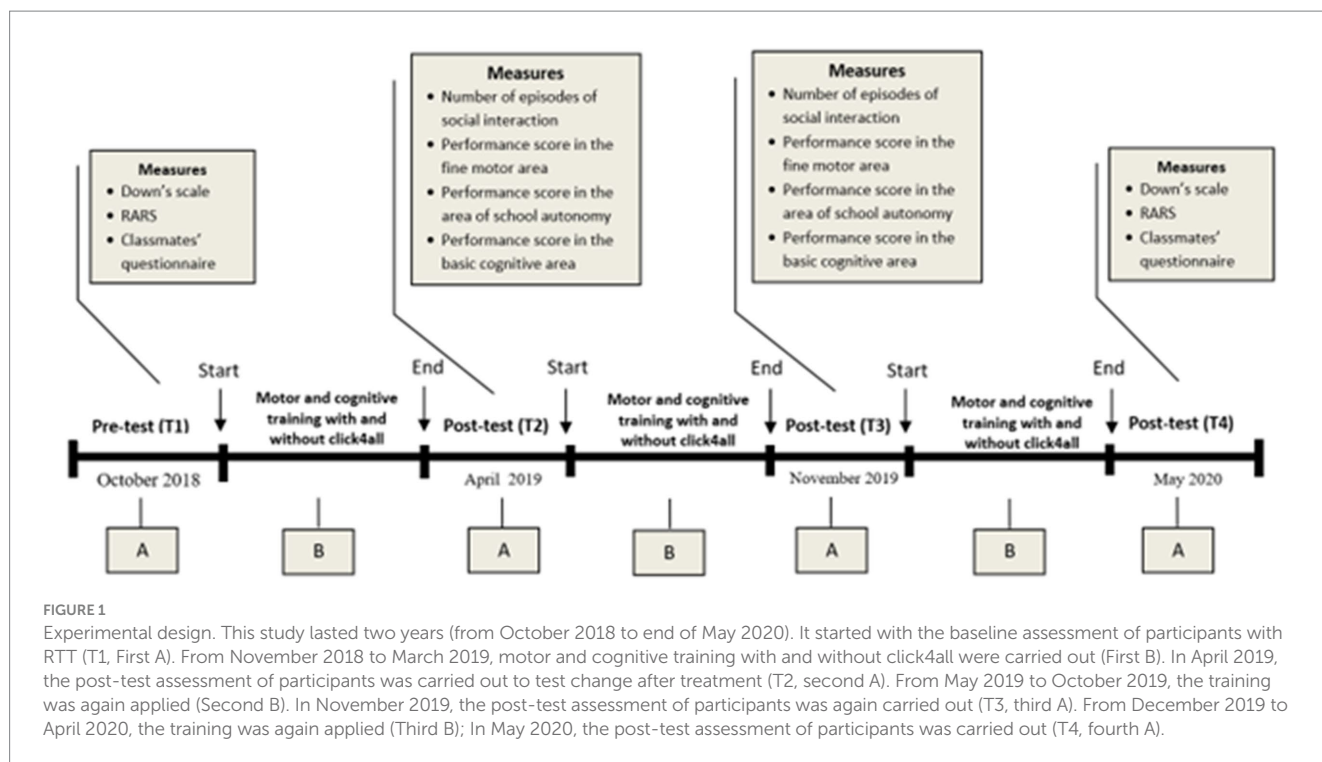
Measures
• Down's scale
• RARS
• Classmates' questionnaire

Measures
• Number of episodes of social interaction
• Performance score in the fine motor area
• Performance score in the area of school autonomy
• Performance score in the basic cognitive area

Measures
• Number of episodes of social interaction
• Performance score in the fine motor area
• Performance score in the area of school autonomy
• Performance score in the basic cognitive area

Measures
• Down's scale
• RARS
• Classmates' questionnaire

Start End Start End Start End

Pre-test (T1)
Motor and cognitive training with and without click4all
Post-test (T2)
Motor and cognitive training with and without click4all
Post-test (T3)
Motor and cognitive training with and without click4all
Post-test (T4)

October 2018
April 2019
November 2019
May 2020

A B A B A B A

FIGURE 1
Experimental design. This study lasted two years (from October 2018 to end of May 2020). It started with the baseline assessment of participants with RTT (T1, First A). From November 2018 to March 2019, motor and cognitive training with and without click4all were carried out (First B). In April 2019, the post-test assessment of participants was carried out to test change after treatment (T2, second A). From May 2019 to October 2019, the training was again applied (Second B). In November 2019, the post-test assessment of participants was again carried out (T3, third A). From December 2019 to April 2020, the training was again applied (Third B); In May 2020, the post-test assessment of participants was carried out (T4, fourth A).